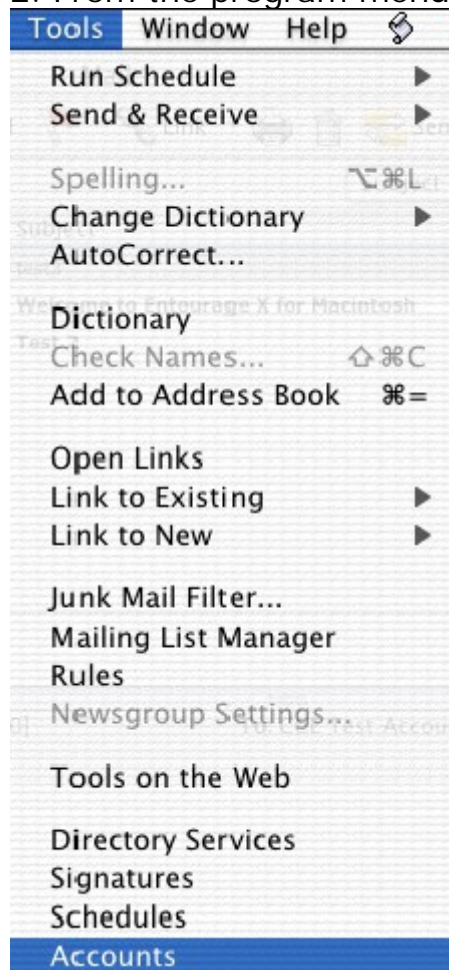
2. From the program menu

Tools Window Help

Run Schedule
Send & Receive

Spelling... ⌥⌘L
Change Dictionary
AutoCorrect...

Dictionary
Check Names... ⇧⌘C
Add to Address Book ⌘=

Open Links
Link to Existing
Link to New

Junk Mail Filter...
Mailing List Manager
Rules
Newsgroup Settings...

Tools on the Web

Directory Services
Signatures
Schedules
Accounts